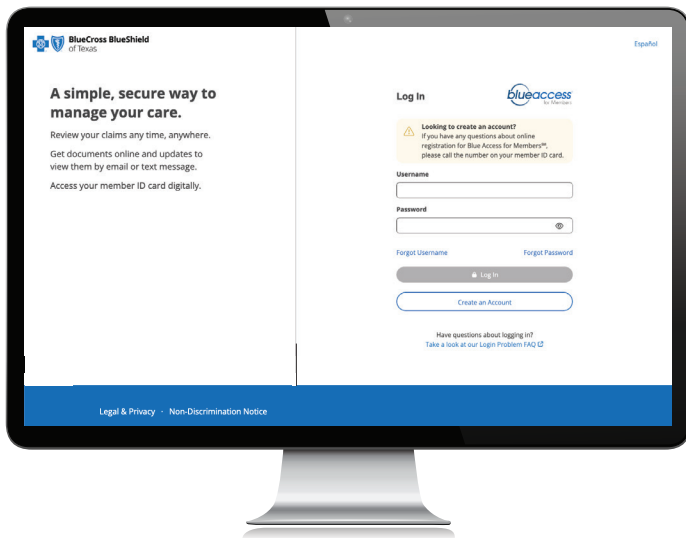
BlueCross BlueShield of Texas

Español

A simple, secure way to manage your care.

Review your claims any time, anywhere.

Get documents online and updates to view them by email or text message.

Access your member ID card digitally.

Log In

blueaccess for Members

Looking to create an account?
If you have any questions about online registration for Blue Access for Members℠, please call the number on your member ID card.

Username

Password

Forgot Username

Forgot Password

Log In

Create an Account

Have questions about logging in?
Take a look at our Login Problem FAQ

Legal & Privacy · Non-Discrimination Notice